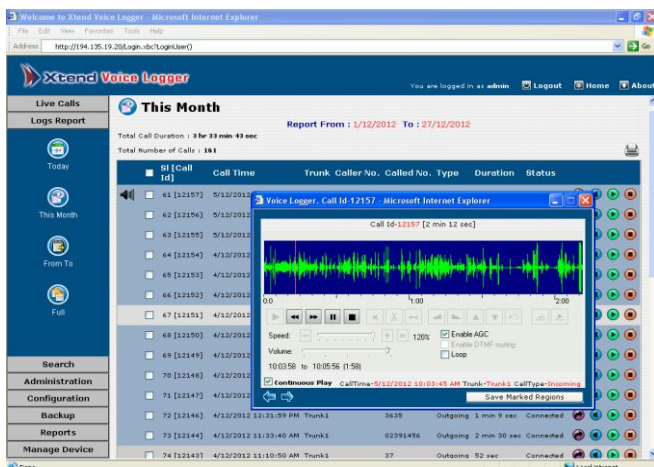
Welcome to Xtend Voice Logger - Microsoft Internet Explorer

File Edit View Favorites Tools Help

Address http://194.135.19.20/Login.xbc?LoginUser()

Go

Xtend Voice Logger

You are logged in as admin Logout Home About

Live Calls
Logs Report
Today
This Month
From To
Full
Search
Administration
Configuration
Backup
Reports
Manage Device

This Month

Report From : 1/12/2012 To : 27/12/2012

Total Call Duration : 3 hr 33 min 43 sec
Total Number of Calls : 161

| Sl [Call Id] | Call Time | Trunk | Caller No. | Called No. | Type | Duration | Status |
|---|---|---|---|---|---|---|---|
| 61 [12157] | 5/12/2012 | | | | | | |
| 62 [12156] | 5/12/2012 | | | | | | |
| 63 [12155] | 5/12/2012 | | | | | | |
| 64 [12154] | 4/12/2012 | | | | | | |
| 65 [12153] | 4/12/2012 | | | | | | |
| 66 [12152] | 4/12/2012 | | | | | | |
| 67 [12151] | 4/12/2012 | | | | | | |
| 68 [12150] | 4/12/2012 | | | | | | |
| 69 [12149] | 4/12/2012 | | | | | | |
| 70 [12148] | 4/12/2012 | | | | | | |
| 71 [12147] | 4/12/2012 | | | | | | |
| 72 [12146] | 4/12/2012 12:31:59 PM | Trunk1 | | 3635 | Outgoing | 1 min 9 sec | Connected |
| 73 [12144] | 4/12/2012 11:33:40 AM | Trunk1 | | 02391456 | Outgoing | 2 min 30 sec | Connected |
| 74 [12143] | 4/12/2012 11:10:50 AM | Trunk1 | | 37 | Outgoing | 52 sec | Connected |

Voice Logger. Call Id-12157 - Microsoft Internet Explorer

Call Id-12157 [2 min 12 sec]

0:0 1:00 2:00

Speed: 120%
Volume:
Enable AGC
Enable DTMF muting
Loop

10:03:58 to 10:05:56 (1:58)

Continuous Play CallTime-5/12/2012 10:03:45 AM Trunk-Trunk1 CallType-Incoming

Save Marked Regions

Done
Local intranet